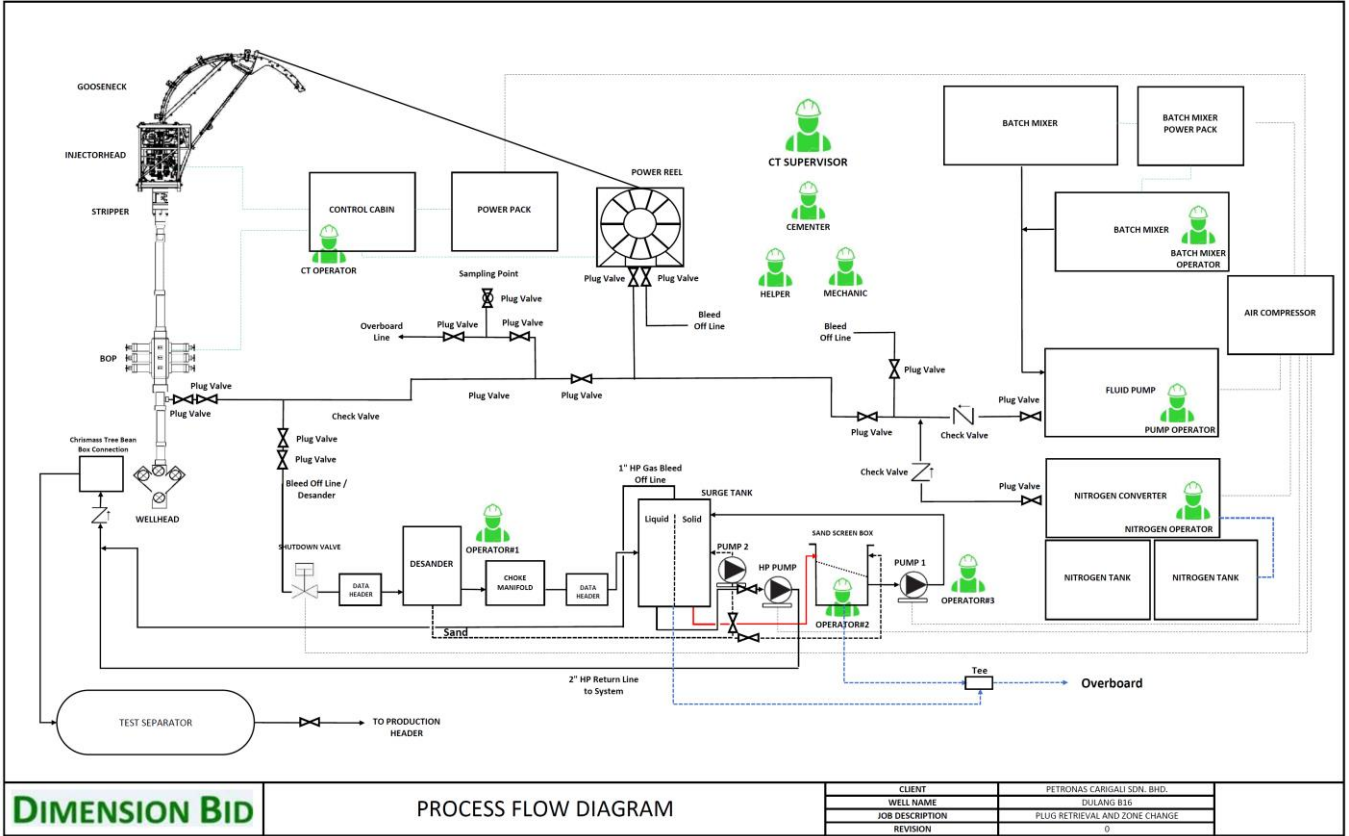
GOOSENECK

INJECTORHEAD

STRIPPER

BOP

WELLHEAD

Chrismass Tree Bean Box Connection

CONTROL CABIN

CT OPERATOR

POWER PACK

POWER REEL

CT SUPERVISOR

CEMENTER

HELPER

MECHANIC

BATCH MIXER

BATCH MIXER POWER PACK

BATCH MIXER

BATCH MIXER OPERATOR

AIR COMPRESSOR

Sampling Point

Plug Valve

Overboard Line

Plug Valve

Plug Valve

Plug Valve

Plug Valve

Bleed Off Line

Bleed Off Line

Plug Valve

Plug Valve

Plug Valve

Plug Valve

Plug Valve

Check Valve

Plug Valve

Plug Valve

Plug Valve

Check Valve

Plug Valve

FLUID PUMP

PUMP OPERATOR

Plug Valve

Plug Valve

Check Valve

Bleed Off Line / Desander

1" HP Gas Bleed Off Line

SURGE TANK

Liquid

Solid

Plug Valve

NITROGEN CONVERTER

NITROGEN OPERATOR

SAND SCREEN BOX

OPERATOR#1

SHUTDOWN VALVE

DATA HEADER

DESANDER

CHOKE MANIFOLD

DATA HEADER

PUMP 2

HP PUMP

PUMP 1

OPERATOR#3

OPERATOR#2

NITROGEN TANK

NITROGEN TANK

Sand

2" HP Return Line to System

Tee

Overboard

TEST SEPARATOR

TO PRODUCTION HEADER

DIMENSION BID

PROCESS FLOW DIAGRAM

| CLIENT | PETRONAS CARIGALI SDN. BHD. |
|---|---|
| WELL NAME | DULANG B16 |
| JOB DESCRIPTION | PLUG RETRIEVAL AND ZONE CHANGE |
| REVISION | 0 |